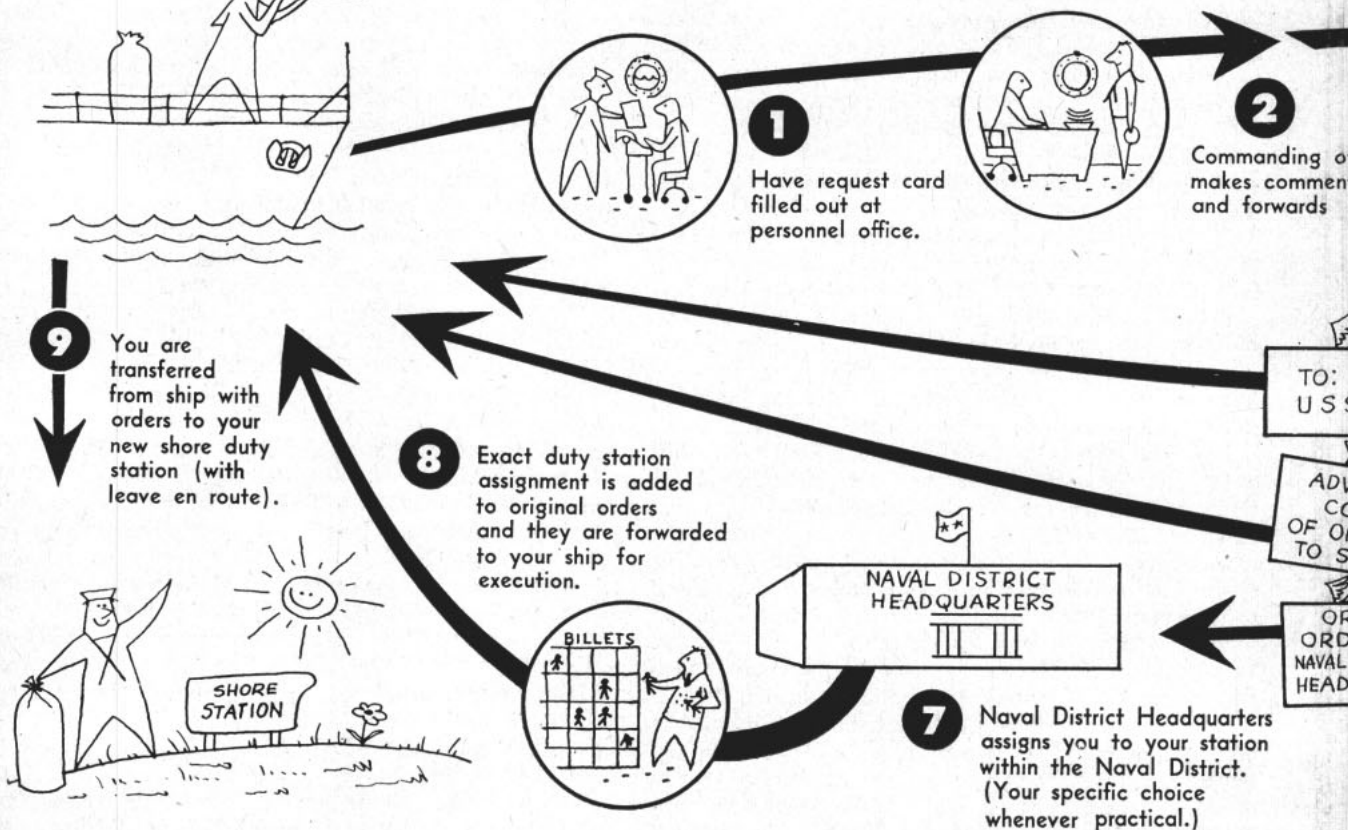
1

Have request card filled out at personnel office.

2

Commanding o
makes commen
and forwards

TO:
U S S

ADV
CO
OF O
TO S

OR
ORD
NAVAL
HEAD

9

You are transferred from ship with orders to your new shore duty station (with leave en route).

8

Exact duty station assignment is added to original orders and they are forwarded to your ship for execution.

NAVAL DISTRICT HEADQUARTERS

BILLETS

SHORE STATION

7

Naval District Headquarters assigns you to your station within the Naval District. (Your specific choice whenever practical.)